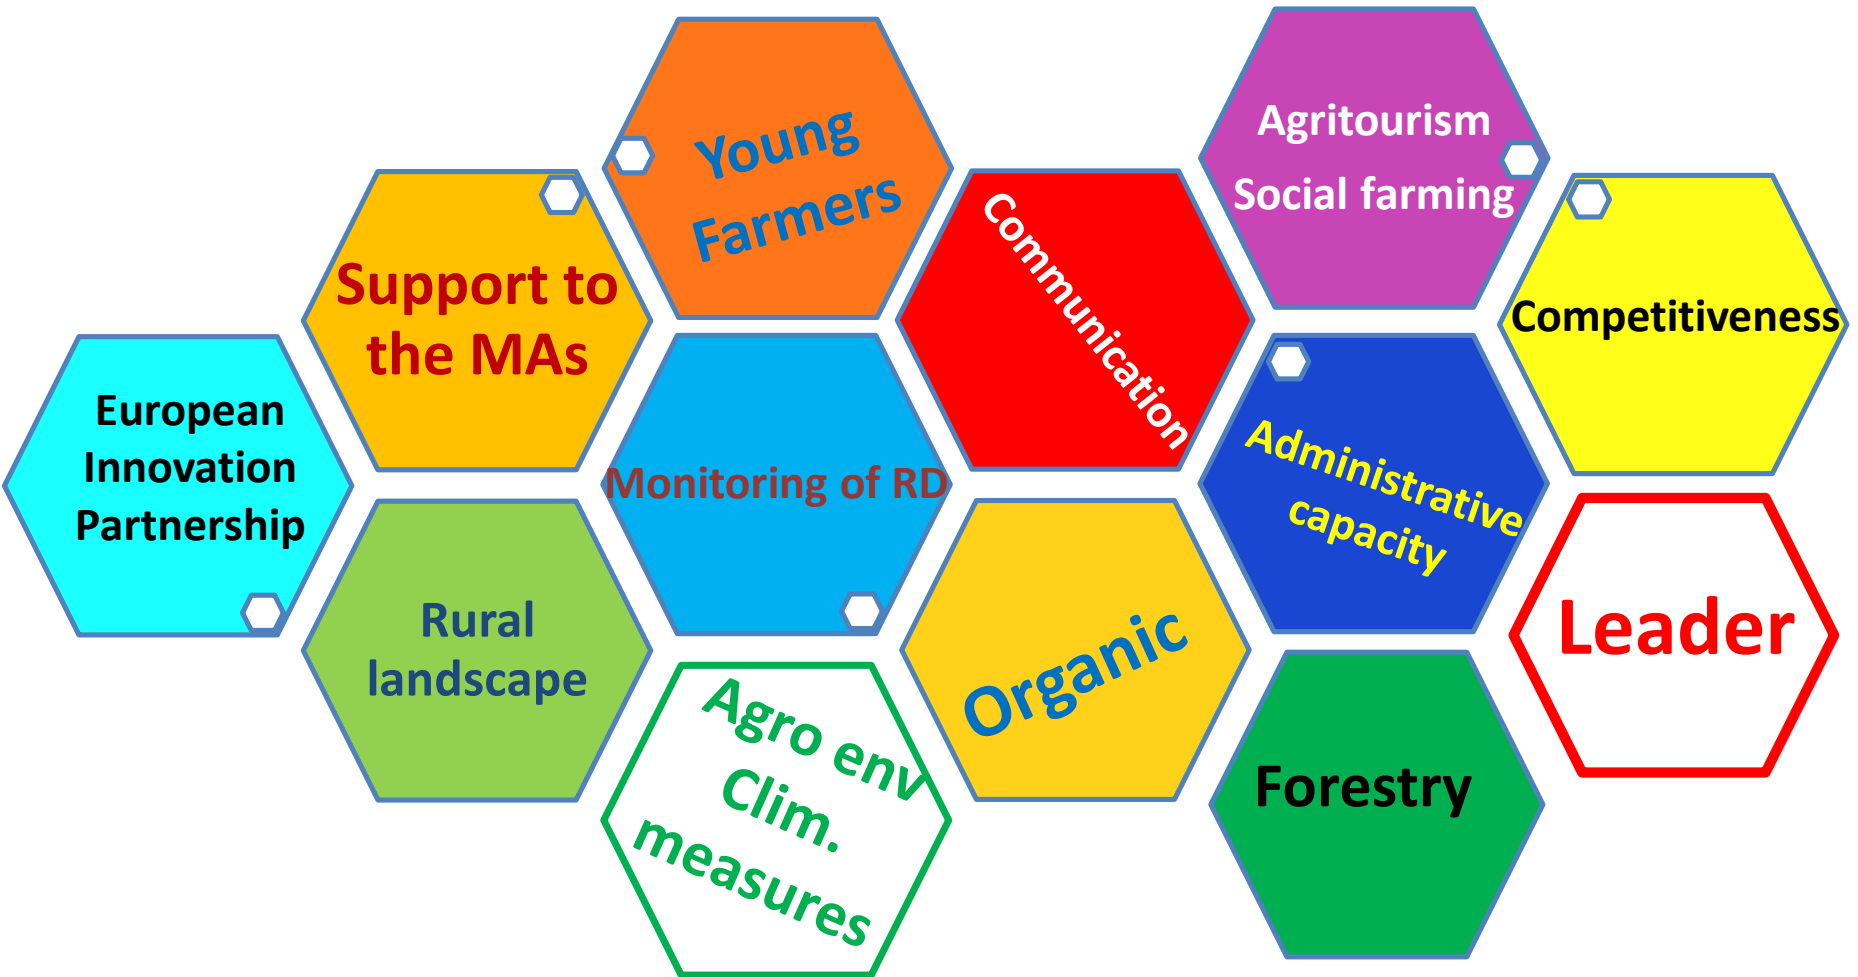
European Innovation Partnership

Support to the MAs

Rural landscape

Young Farmers

Monitoring of RD

Agro env Clim. measures

Communication

Organic

Agritourism
Social farming

Administrative capacity

Forestry

Competitiveness

Leader